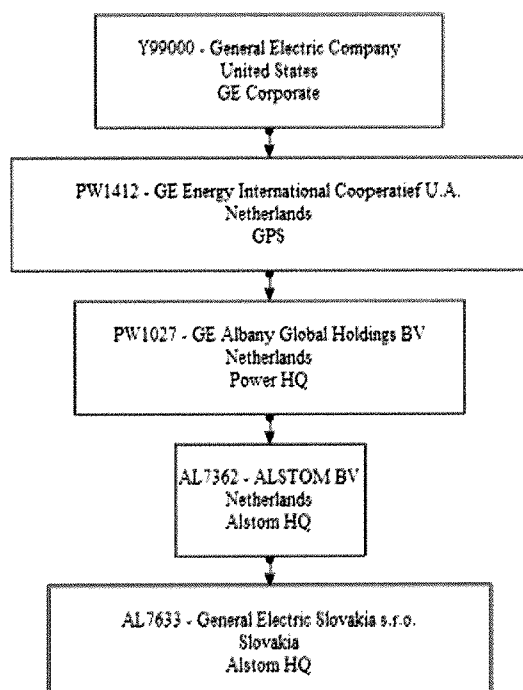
Y99000 - General Electric Company
United States
GE Corporate

PW1412 - GE Energy International Cooperatief U.A.
Netherlands
GPS

PW1027 - GE Albany Global Holdings BV
Netherlands
Power HQ

AL7362 - ALSTOM BV
Netherlands
Alstom HQ

AL7633 - General Electric Slovakia s.r.o.
Slovakia
Alstom HQ